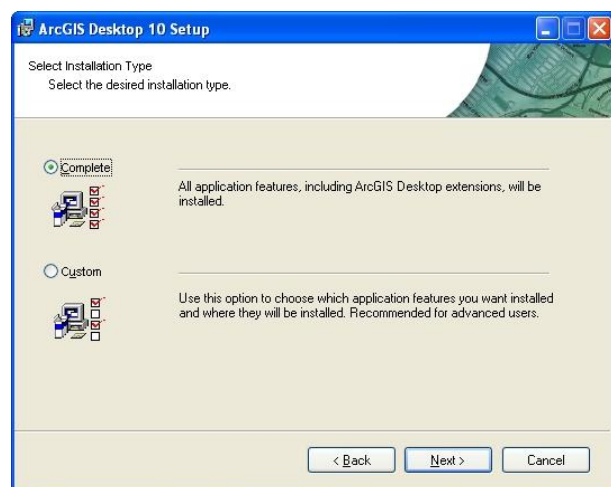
ArcGIS Desktop 10 Setup

Select Installation Type
Select the desired installation type.

Complete

All application features, including ArcGIS Desktop extensions, will be installed.

Custom

Use this option to choose which application features you want installed and where they will be installed. Recommended for advanced users.

< Back
Next >
Cancel